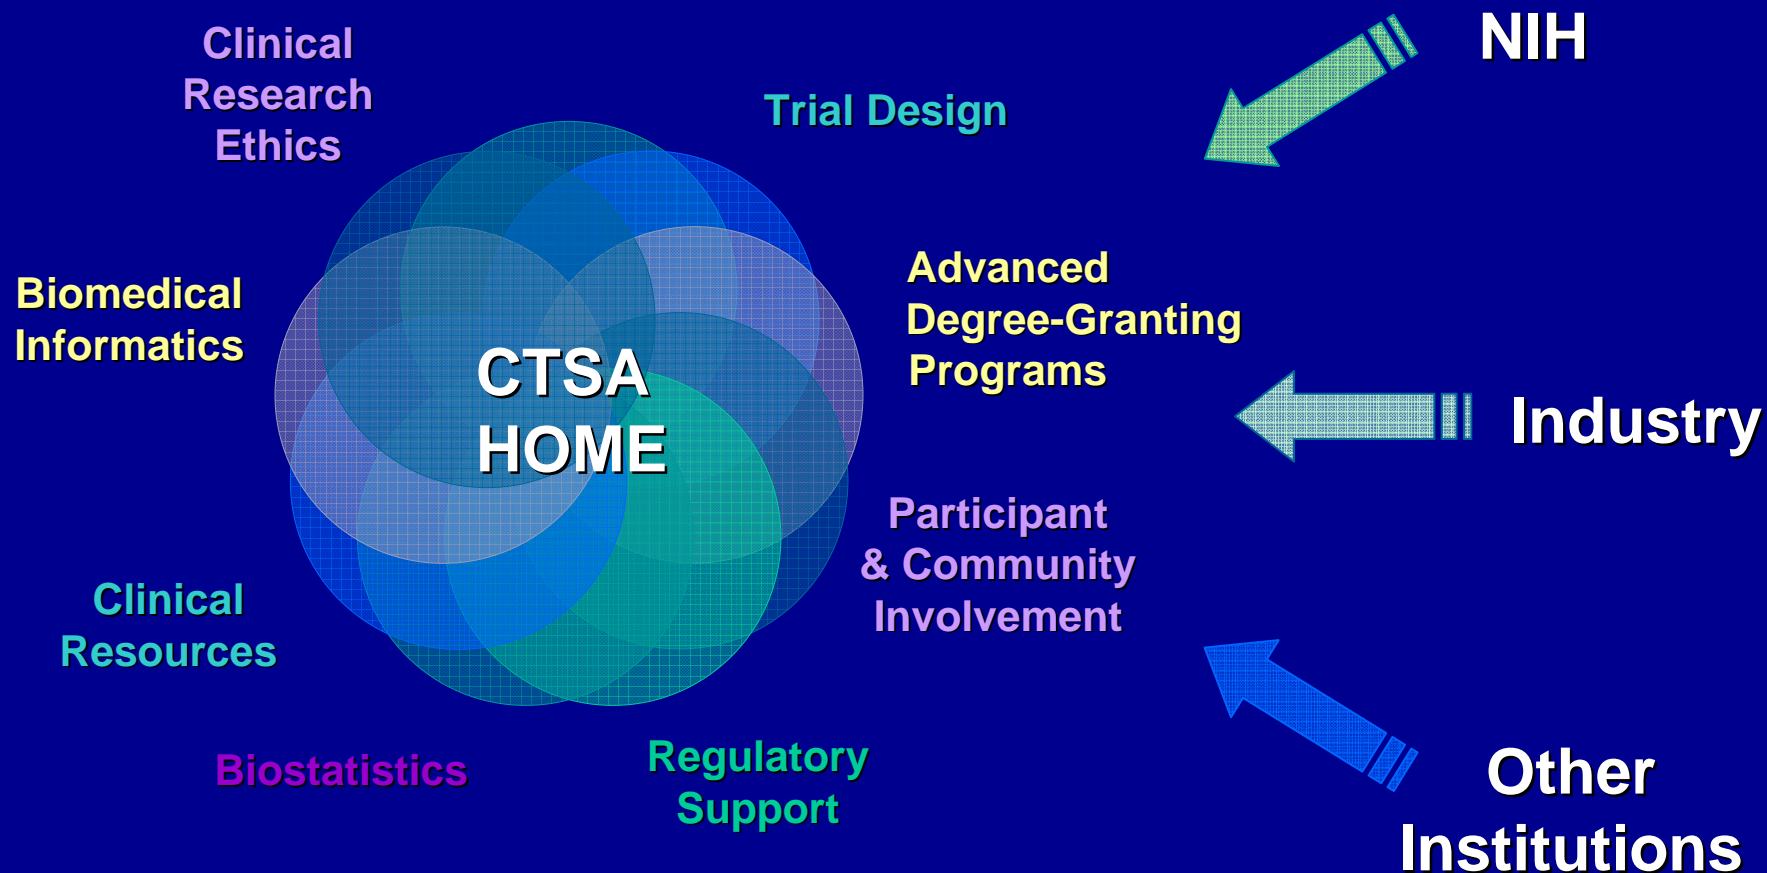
Clinical Research Ethics

Trial Design

NIH

Biomedical Informatics

CTSA HOME

Advanced Degree-Granting Programs

Industry

Participant & Community Involvement

Clinical Resources

Biostatistics

Regulatory Support

Other Institutions